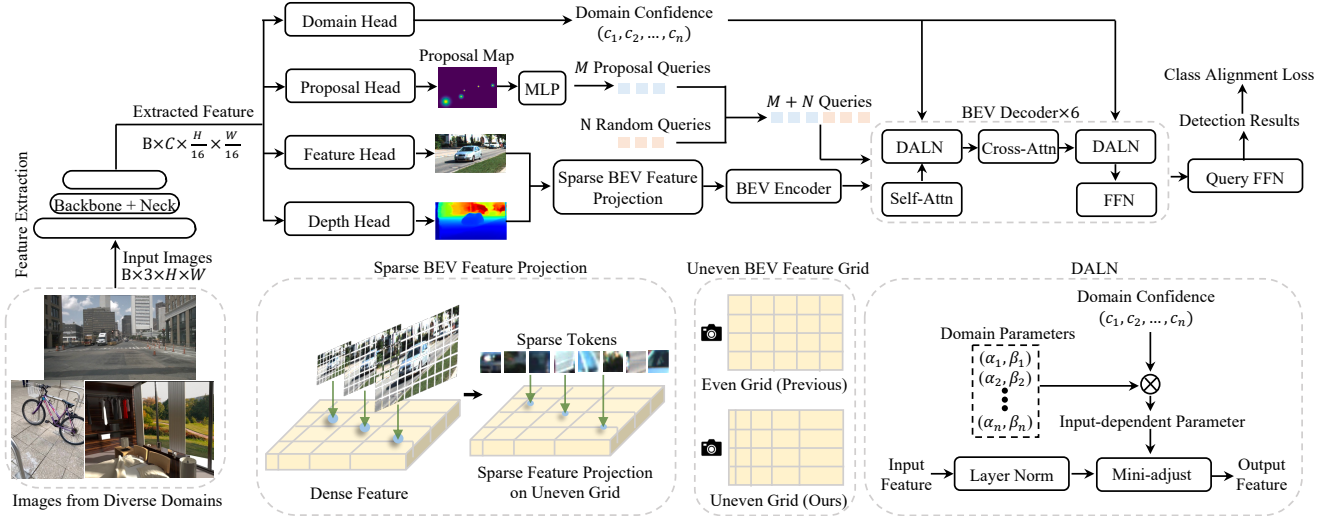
Feature Extraction

Backbone + Neck

Input Images
B×3×$H$×$W$

Images from Diverse Domains

Extracted Feature
B×$C$×$\frac{H}{16}$×$\frac{W}{16}$

Domain Head

Domain Confidence
$(c_1, c_2, \dots, c_n)$

Proposal Head

Proposal Map

MLP

$M$ Proposal Queries

N Random Queries

$M+N$ Queries

Feature Head

Depth Head

Sparse BEV Feature Projection

BEV Encoder

BEV Decoder×6

DALN

Cross-Attn

DALN

Self-Attn

FFN

Query FFN

Detection Results

Class Alignment Loss

Sparse BEV Feature Projection

Sparse Tokens

Dense Feature

Sparse Feature Projection on Uneven Grid

Uneven BEV Feature Grid

Even Grid (Previous)

Uneven Grid (Ours)

DALN

Domain Confidence
$(c_1, c_2, \dots, c_n)$

Domain Parameters

$(\alpha_1, \beta_1)$
$(\alpha_2, \beta_2)$
$(\alpha_n, \beta_n)$

Input-dependent Parameter

Input Feature

Layer Norm

Mini-adjust

Output Feature